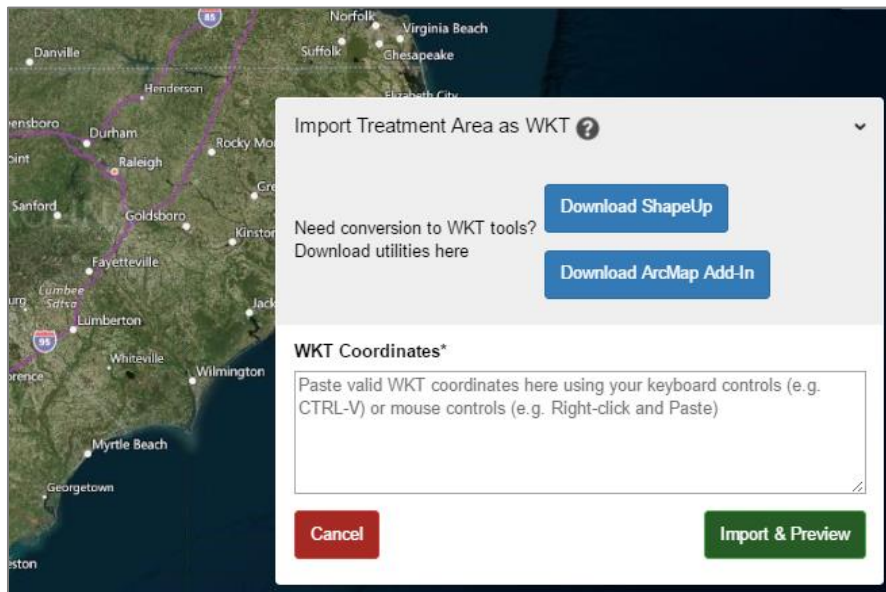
85
Norfolk
Virginia Beach
Danville
Suffolk
Chesapeake
Henderson
Elizabeth City
ensboro
Durham
Rocky Mo
oint
Raleigh
Gre
Sanford
Goldsboro
Kinston
Fayetteville
Lumbee
urg
Sdtsa
Jack
Lumberton
95
Whiteville
orence
Wilmington
Myrtle Beach
Georgetown
eston

Import Treatment Area as WKT

Need conversion to WKT tools? Download utilities here

Download ShapeUp

Download ArcMap Add-In

WKT Coordinates*

Paste valid WKT coordinates here using your keyboard controls (e.g. CTRL-V) or mouse controls (e.g. Right-click and Paste)

Cancel

Import & Preview